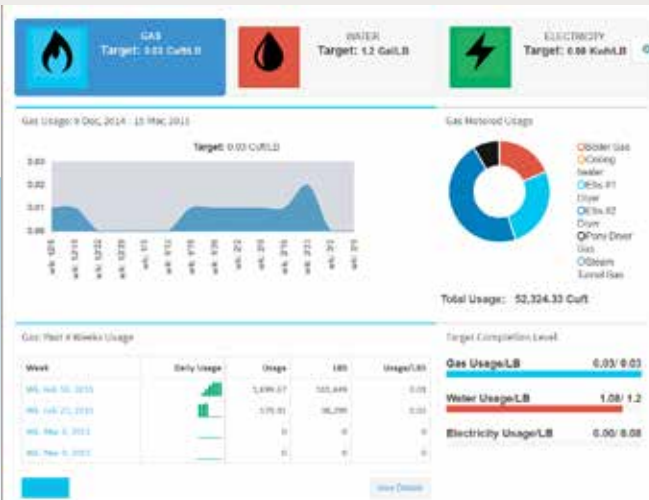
GAS
Target: 0.03 Cuft/LB

WATER
Target: 1.2 Gal/LB

ELECTRICITY
Target: 0.08 Kwh/LB

Gas Usage: 9 Dec, 2014 - 15 Mar, 2015

Target: 0.03 Cuft/LB

0.03
0.02
0.01
0.00

wk. 12/8
wk. 12/15
wk. 12/22
wk. 12/29
wk. 1/5
wk. 1/12
wk. 1/19
wk. 1/26
wk. 2/2
wk. 2/9
wk. 2/16
wk. 2/23
wk. 3/2
wk. 3/9

Gas Metered Usage

Boiler Gas
Ceiling heater
Elts #1 Dryer
Elts #2 Dryer
Pony Dryer Gas
Steam Tunnel Gas

Total Usage: 52,324.33 Cuft

Gas: Past 4 Weeks Usage

| Week | Daily Usage | Usage | LBS | Usage/LBS |
|---|---|---|---|---|
| Wk. Feb 16, 2015 | | 5,699.57 | 165,449 | 0.03 |
| Wk. Feb 23, 2015 | | 575.91 | 36,290 | 0.02 |
| Wk. Mar 2, 2015 | | 0 | 0 | 0 |
| Wk. Mar 9, 2015 | | 0 | 0 | 0 |

View Details

Target Completion Level

Gas Usage/LB 0.03/ 0.03

Water Usage/LB 1.08/ 1.2

Electricity Usage/LB 0.00/ 0.08